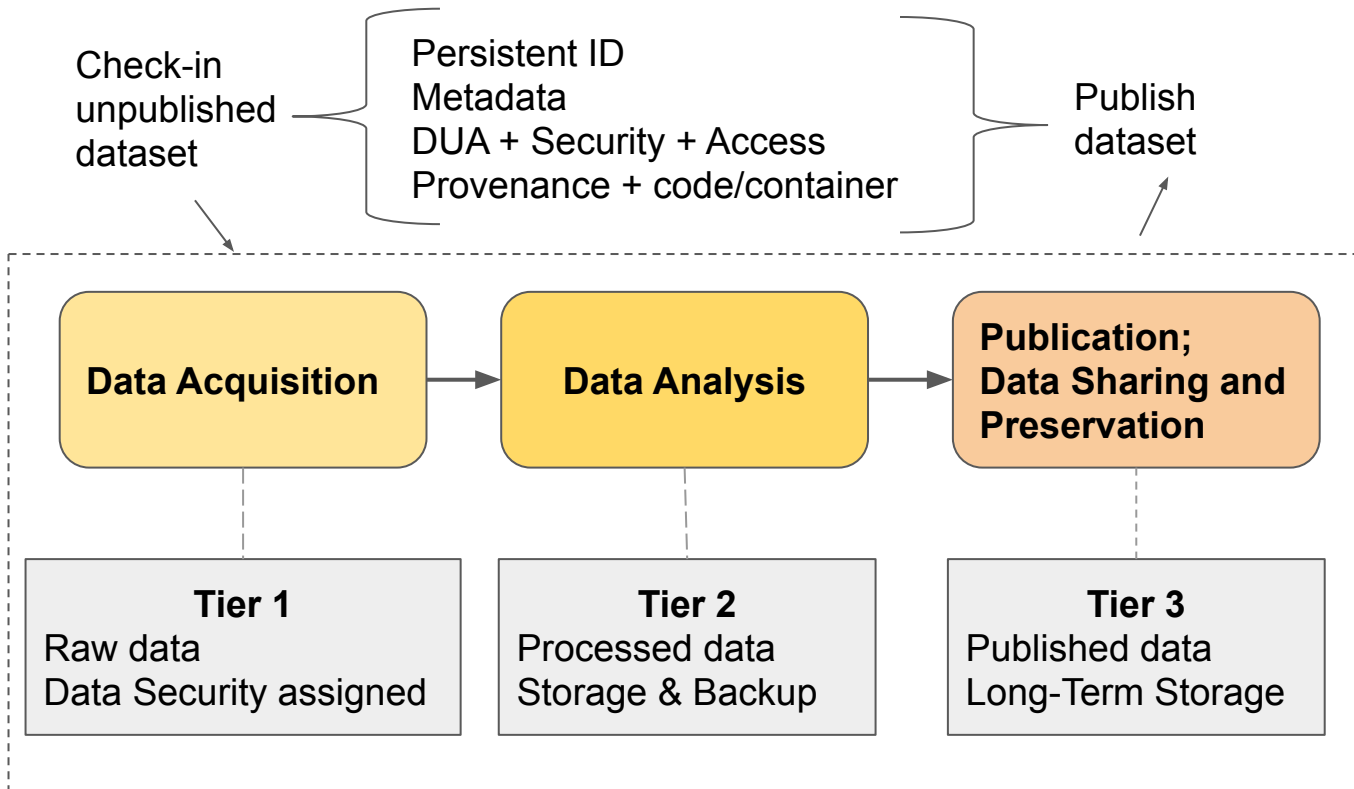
Check-in unpublished dataset

Persistent ID
Metadata
DUA + Security + Access
Provenance + code/container

Publish dataset

Data Acquisition

Data Analysis

Publication; Data Sharing and Preservation

Tier 1
Raw data
Data Security assigned

Tier 2
Processed data
Storage & Backup

Tier 3
Published data
Long-Term Storage